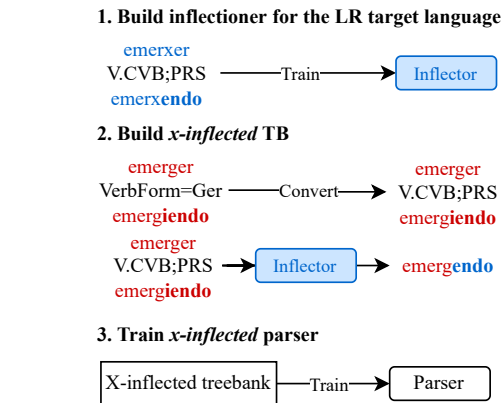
**1. Build inflectioner for the LR target language**

emerxer
V.CVB;PRS
emerxendo

Train

Inflector

**2. Build *x-inflected* TB**

emerger
VerbForm=Ger
emergiendo

Convert

emerger
V.CVB;PRS
emergiendo

emerger
V.CVB;PRS
emergiendo

Inflector

emergendo

**3. Train *x-inflected* parser**

X-inflected treebank

Train

Parser